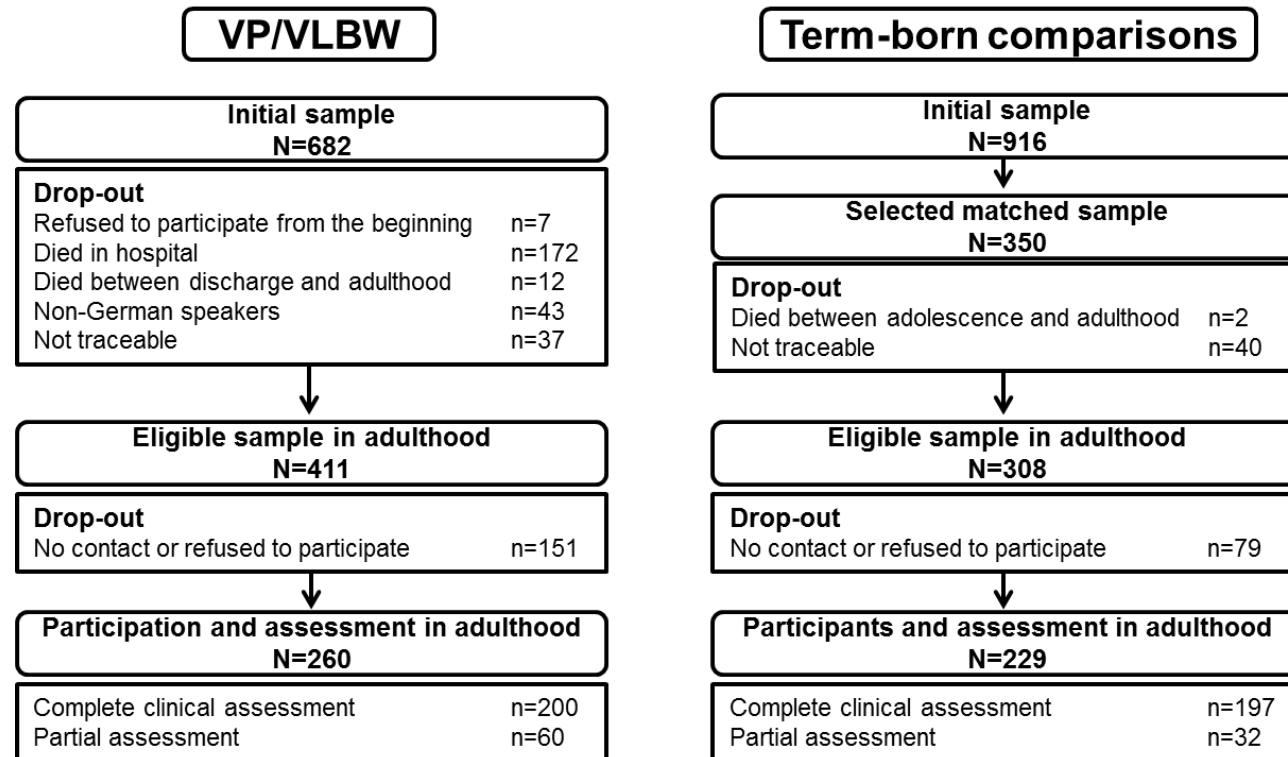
VP/VLBW

Initial sample
N=682

Drop-out
Refused to participate from the beginning n=7
Died in hospital n=172
Died between discharge and adulthood n=12
Non-German speakers n=43
Not traceable n=37

Eligible sample in adulthood
N=411

Drop-out
No contact or refused to participate n=151

Participation and assessment in adulthood
N=260

Complete clinical assessment n=200
Partial assessment n=60

Term-born comparisons

Initial sample
N=916

Selected matched sample
N=350

Drop-out
Died between adolescence and adulthood n=2
Not traceable n=40

Eligible sample in adulthood
N=308

Drop-out
No contact or refused to participate n=79

Participants and assessment in adulthood
N=229

Complete clinical assessment n=197
Partial assessment n=32